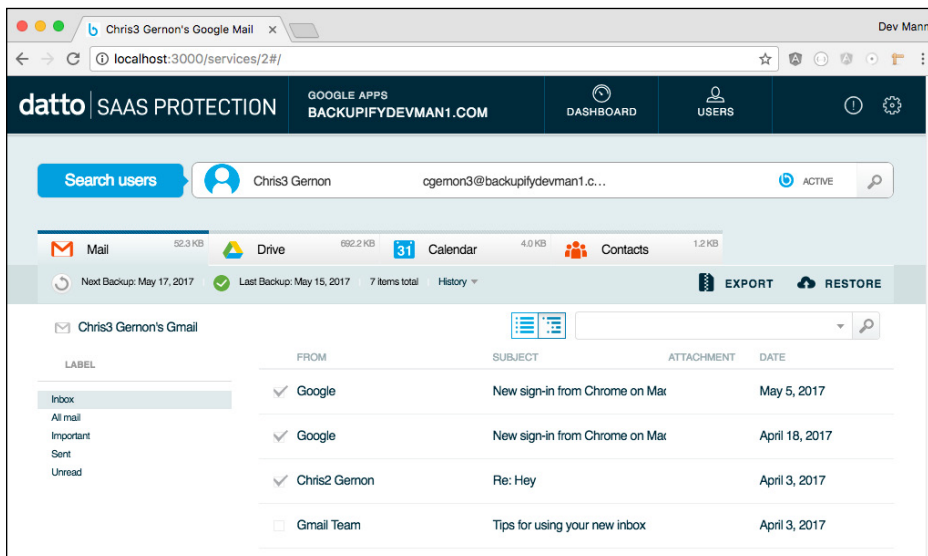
Chris3 Gernon's Google Mail ×

Dev Mann

localhost:3000/services/2#/

datto | SAAS PROTECTION

GOOGLE APPS
BACKUPIFYDEVMAN1.COM

DASHBOARD

USERS

Search users

Chris3 Gernon

cgernon3@backupifydevman1.c...

ACTIVE

Mail 52.3 KB

Drive 692.2 KB

31 Calendar 4.0 KB

Contacts 1.2 KB

Next Backup: May 17, 2017

Last Backup: May 15, 2017

7 items total

History

EXPORT

RESTORE

Chris3 Gernon's Gmail

LABEL

Inbox
All mail
Important
Sent
Unread

| FROM | SUBJECT | ATTACHMENT | DATE |
|---|---|---|---|
| Google | New sign-in from Chrome on Mac | | May 5, 2017 |
| Google | New sign-in from Chrome on Mac | | April 18, 2017 |
| Chris2 Gernon | Re: Hey | | April 3, 2017 |
| Gmail Team | Tips for using your new inbox | | April 3, 2017 |